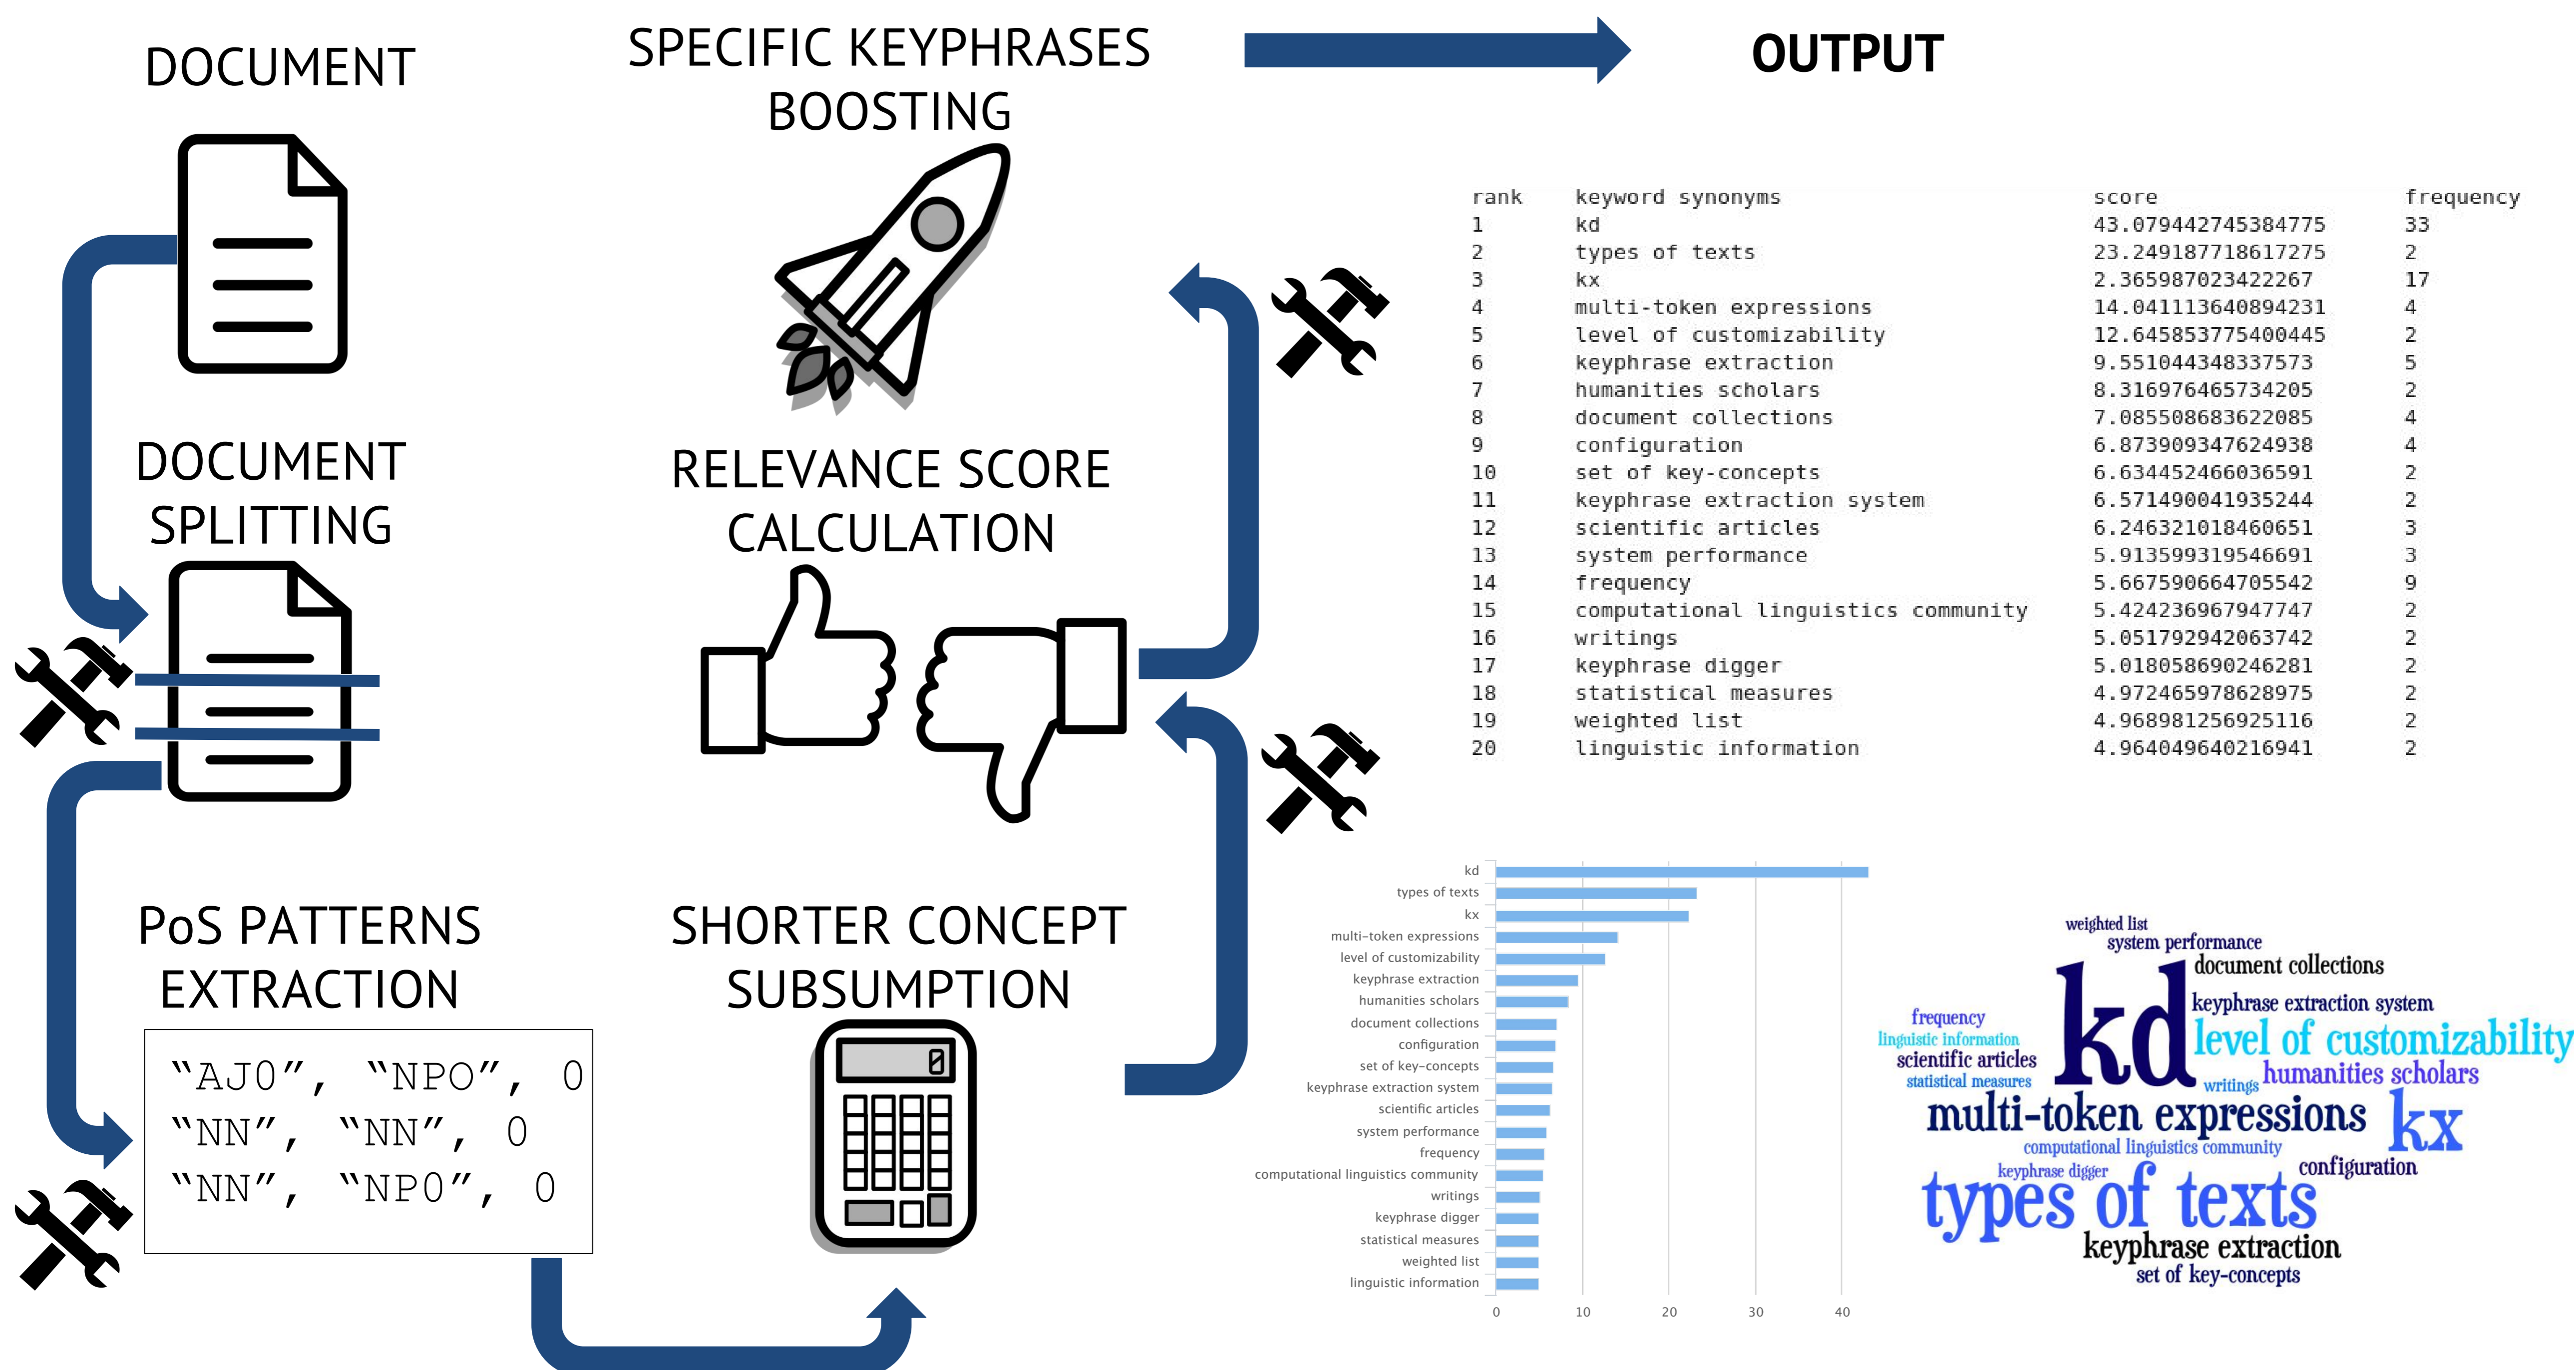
DOCUMENT

SPECIFIC KEYPHRASES BOOSTING

OUTPUT

DOCUMENT SPLITTING

RELEVANCE SCORE CALCULATION

PoS PATTERNS EXTRACTION

SHORTER CONCEPT SUBSUMPTION

"AJ0", "NPO", 0
"NN", "NN", 0
"NN", "NP0", 0

0

| rank | keyword synonyms | score | frequency |
|---|---|---|---|
| 1 | kd | 43.079442745384775 | 33 |
| 2 | types of texts | 23.249187718617275 | 2 |
| 3 | kx | 2.365987023422267 | 17 |
| 4 | multi-token expressions | 14.041113640894231 | 4 |
| 5 | level of customizability | 12.645853775400445 | 2 |
| 6 | keyphrase extraction | 9.551044348337573 | 5 |
| 7 | humanities scholars | 8.316976465734205 | 2 |
| 8 | document collections | 7.085508683622085 | 4 |
| 9 | configuration | 6.873909347624938 | 4 |
| 10 | set of key-concepts | 6.634452466036591 | 2 |
| 11 | keyphrase extraction system | 6.571490041935244 | 2 |
| 12 | scientific articles | 6.246321018460651 | 3 |
| 13 | system performance | 5.913599319546691 | 3 |
| 14 | frequency | 5.667590664705542 | 9 |
| 15 | computational linguistics community | 5.424236967947747 | 2 |
| 16 | writings | 5.051792942063742 | 2 |
| 17 | keyphrase digger | 5.018058690246281 | 2 |
| 18 | statistical measures | 4.972465978628975 | 2 |
| 19 | weighted list | 4.968981256925116 | 2 |
| 20 | linguistic information | 4.964049640216941 | 2 |

kd
types of texts
kx
multi-token expressions
level of customizability
keyphrase extraction
humanities scholars
document collections
configuration
set of key-concepts
keyphrase extraction system
scientific articles
system performance
frequency
computational linguistics community
writings
keyphrase digger
statistical measures
weighted list
linguistic information
0 10 20 30 40

weighted list
system performance
document collections
kd
keyphrase extraction system
frequency
linguistic information
level of customizability
scientific articles
statistical measures
writings
humanities scholars
multi-token expressions
kx
computational linguistics community
keyphrase digger
configuration
types of texts
keyphrase extraction
set of key-concepts